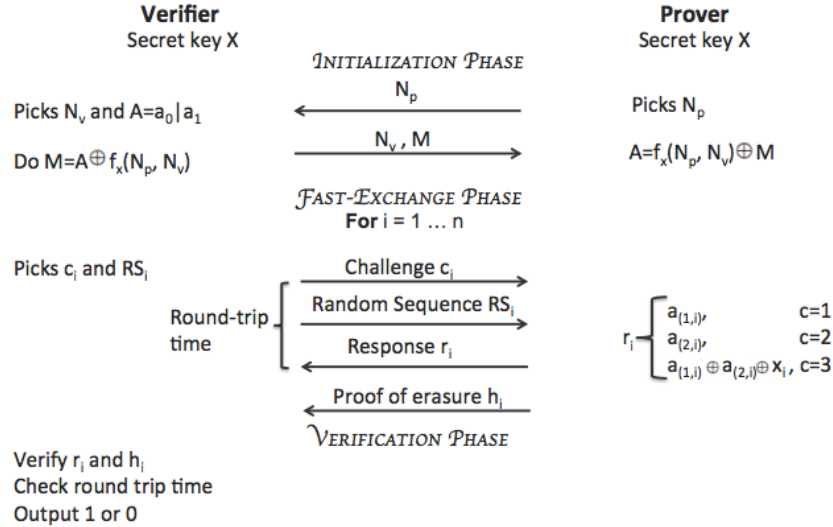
Verifier
Secret key X

Prover
Secret key X

INITIALIZATION PHASE

$N_p$

Picks $N_v$ and $A=a_0|a_1$

Picks $N_p$

$N_v$ , M

Do $M=A\oplus f_x(N_p, N_v)$

$A=f_x(N_p, N_v)\oplus M$

FAST-EXCHANGE PHASE
For i = 1 … n

Picks $c_i$ and $RS_i$

Challenge $c_i$

Round-trip time

Random Sequence $RS_i$

Response $r_i$

$r_i$ $a_{(1,i)}$, c=1
$a_{(2,i)}$, c=2
$a_{(1,i)} \oplus a_{(2,i)} \oplus x_i$, c=3

Proof of erasure $h_i$

VERIFICATION PHASE

Verify $r_i$ and $h_i$
Check round trip time
Output 1 or 0